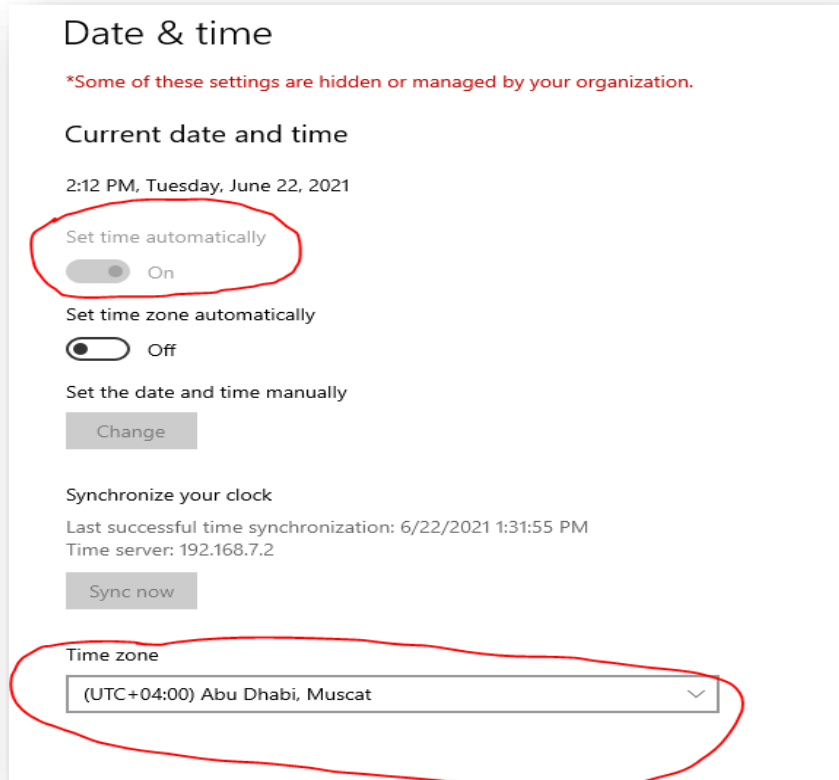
Date & time

*Some of these settings are hidden or managed by your organization.

Current date and time

2:12 PM, Tuesday, June 22, 2021

Set time automatically

On

Set time zone automatically

Off

Set the date and time manually

Change

Synchronize your clock

Last successful time synchronization: 6/22/2021 1:31:55 PM
Time server: 192.168.7.2

Sync now

Time zone

(UTC+04:00) Abu Dhabi, Muscat